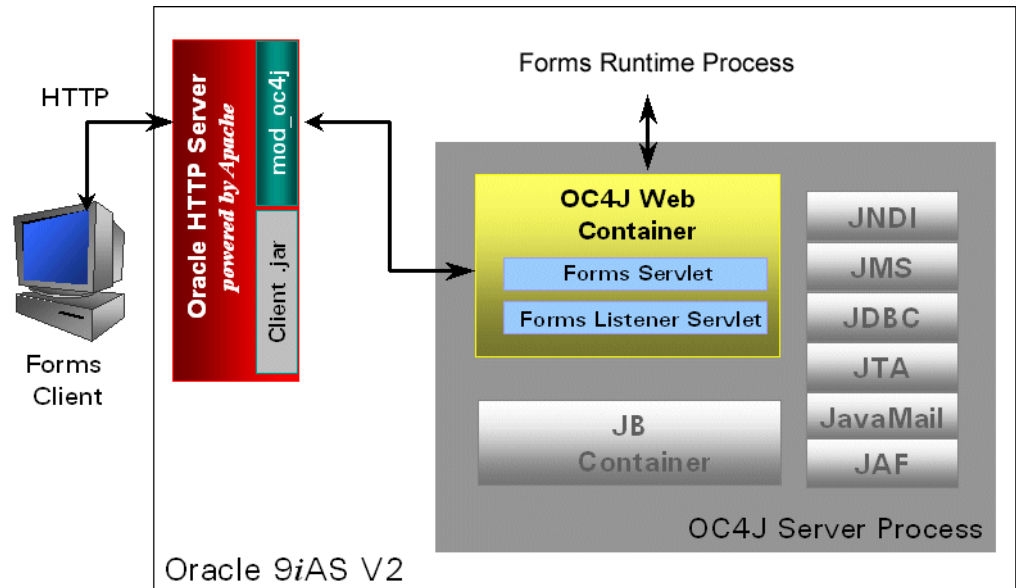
HTTP

Forms Client

Oracle HTTP Server
powered by Apache

mod_oc4j

Client jar

Forms Runtime Process

OC4J Web Container

Forms Servlet

Forms Listener Servlet

JB Container

JNDI

JMS

JDBC

JTA

JavaMail

JAF

OC4J Server Process

Oracle 9iAS V2